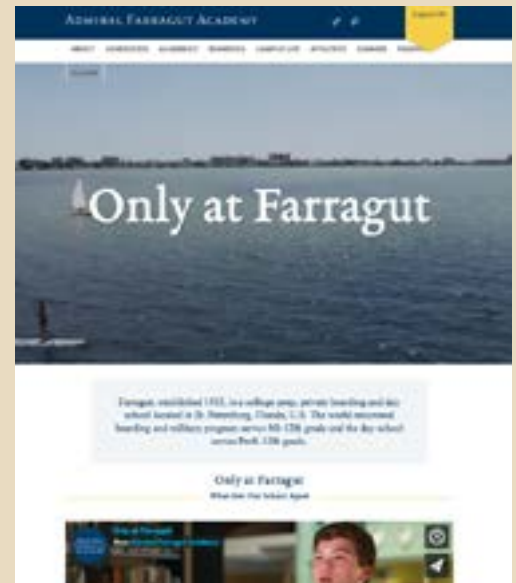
ADMIRAL FARRAGUT ACADEMY

ABOUT ADMISSIONS ACADEMICS BOARDING CAMPUS LIFE ATHLETICS SUMMER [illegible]

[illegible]

Only at Farragut

Farragut, established 1933, is a college prep, private boarding and day school located in St. Petersburg, Florida, U.S. The world-renowned boarding and military program serves 8th-12th grade and the day school serves PreK-12th grade.

Only at Farragut

What Sets Our School Apart

Only at Farragut

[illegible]